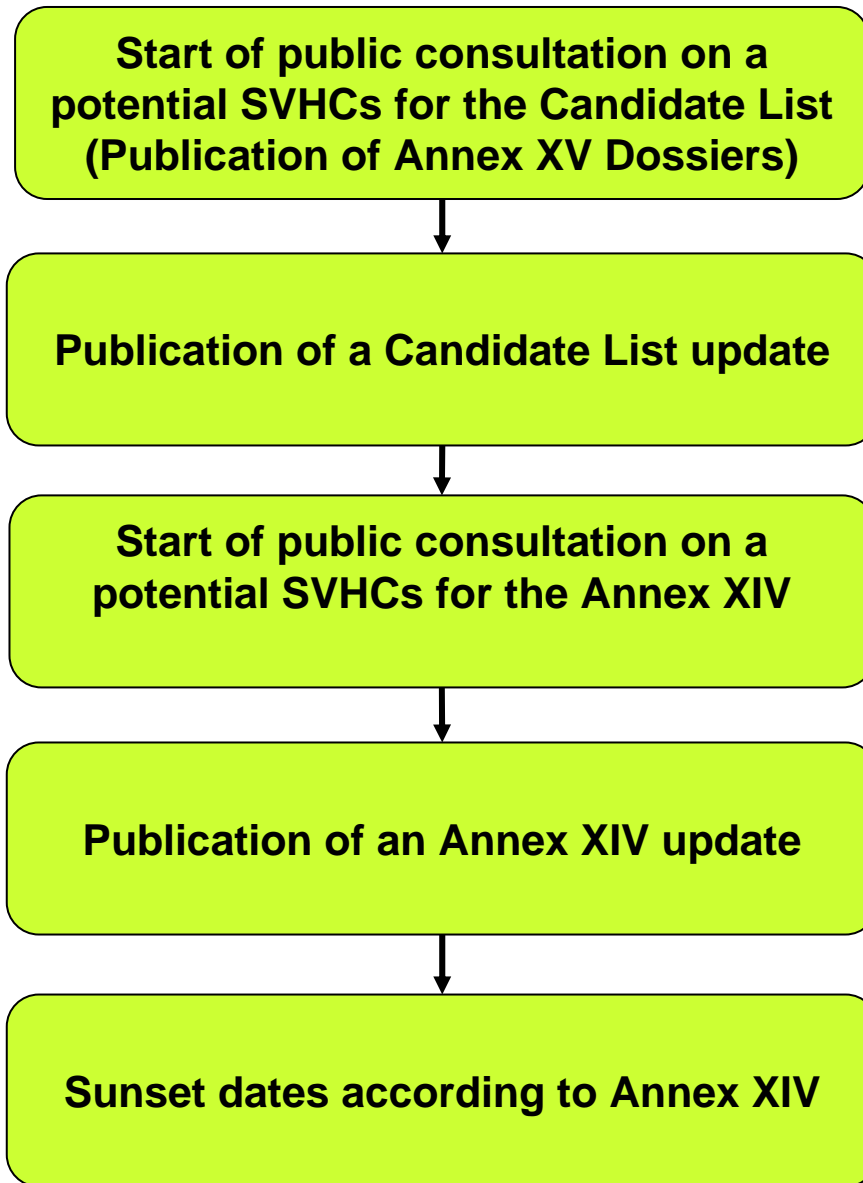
Start of public consultation on a potential SVHCs for the Candidate List (Publication of Annex XV Dossiers)

Publication of a Candidate List update

Start of public consultation on a potential SVHCs for the Annex XIV

Publication of an Annex XIV update

Sunset dates according to Annex XIV